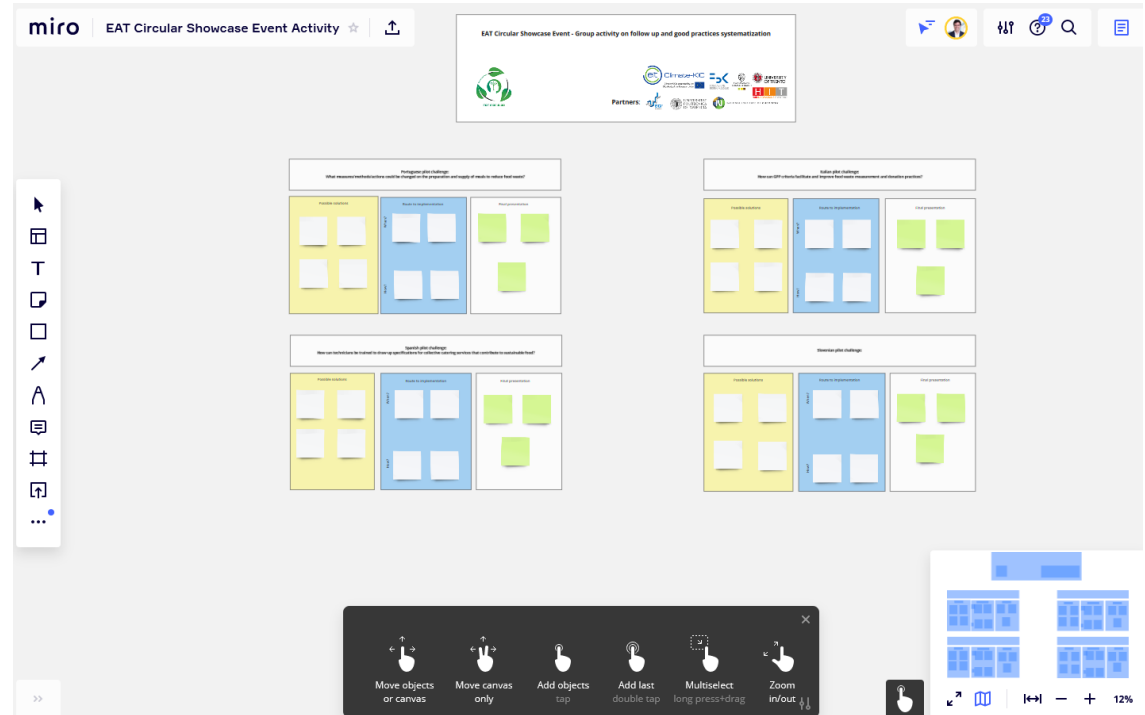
miro EAT Circular Showcase Event Activity

23

EAT Circular Showcase Event - Group activity on follow up and good practices systematization

Climate-KIC

Partners:

Portuguese pilot challenge:
What measures/methods/actions could be changed on the preparation and supply of meals to reduce food waste?

Possible solutions

Route to implementation

Final presentation

Italian pilot challenge:
How can GPP criteria facilitate and improve food waste measurement and donation practices?

Possible solutions

Route to implementation

Final presentation

Spanish pilot challenge:
How can technicians be trained to draw up specifications for collective catering services that contribute to sustainable food?

Possible solutions

Route to implementation

Final presentation

Slovenian pilot challenge:

Possible solutions

Route to implementation

Final presentation

Move objects or canvas

Move canvas only

Add objects tap

Add last double tap

Multiselect long press+drag

Zoom in/out

12%